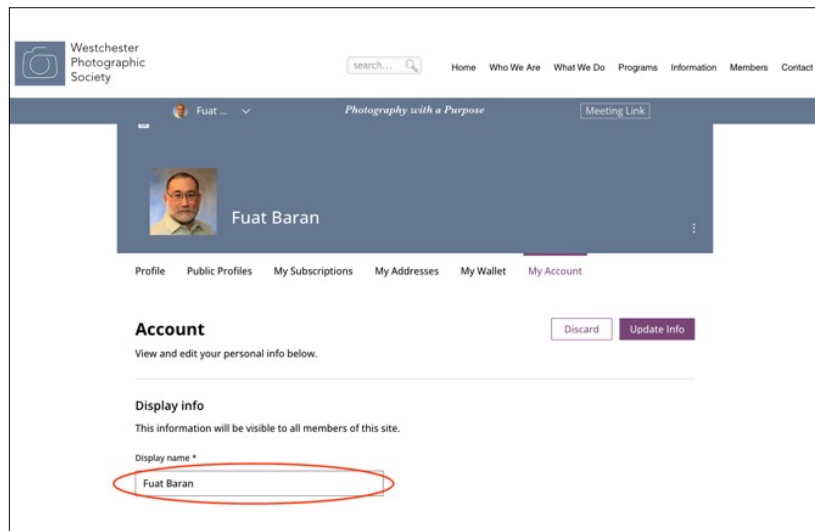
Westchester Photographic Society

search...

Home Who We Are What We Do Programs Information Members Contact

Fuat ...

Photography with a Purpose

Meeting Link

Fuat Baran

Profile Public Profiles My Subscriptions My Addresses My Wallet My Account

Account

View and edit your personal info below.

Discard Update Info

Display info

This information will be visible to all members of this site.

Display name *

Fuat Baran